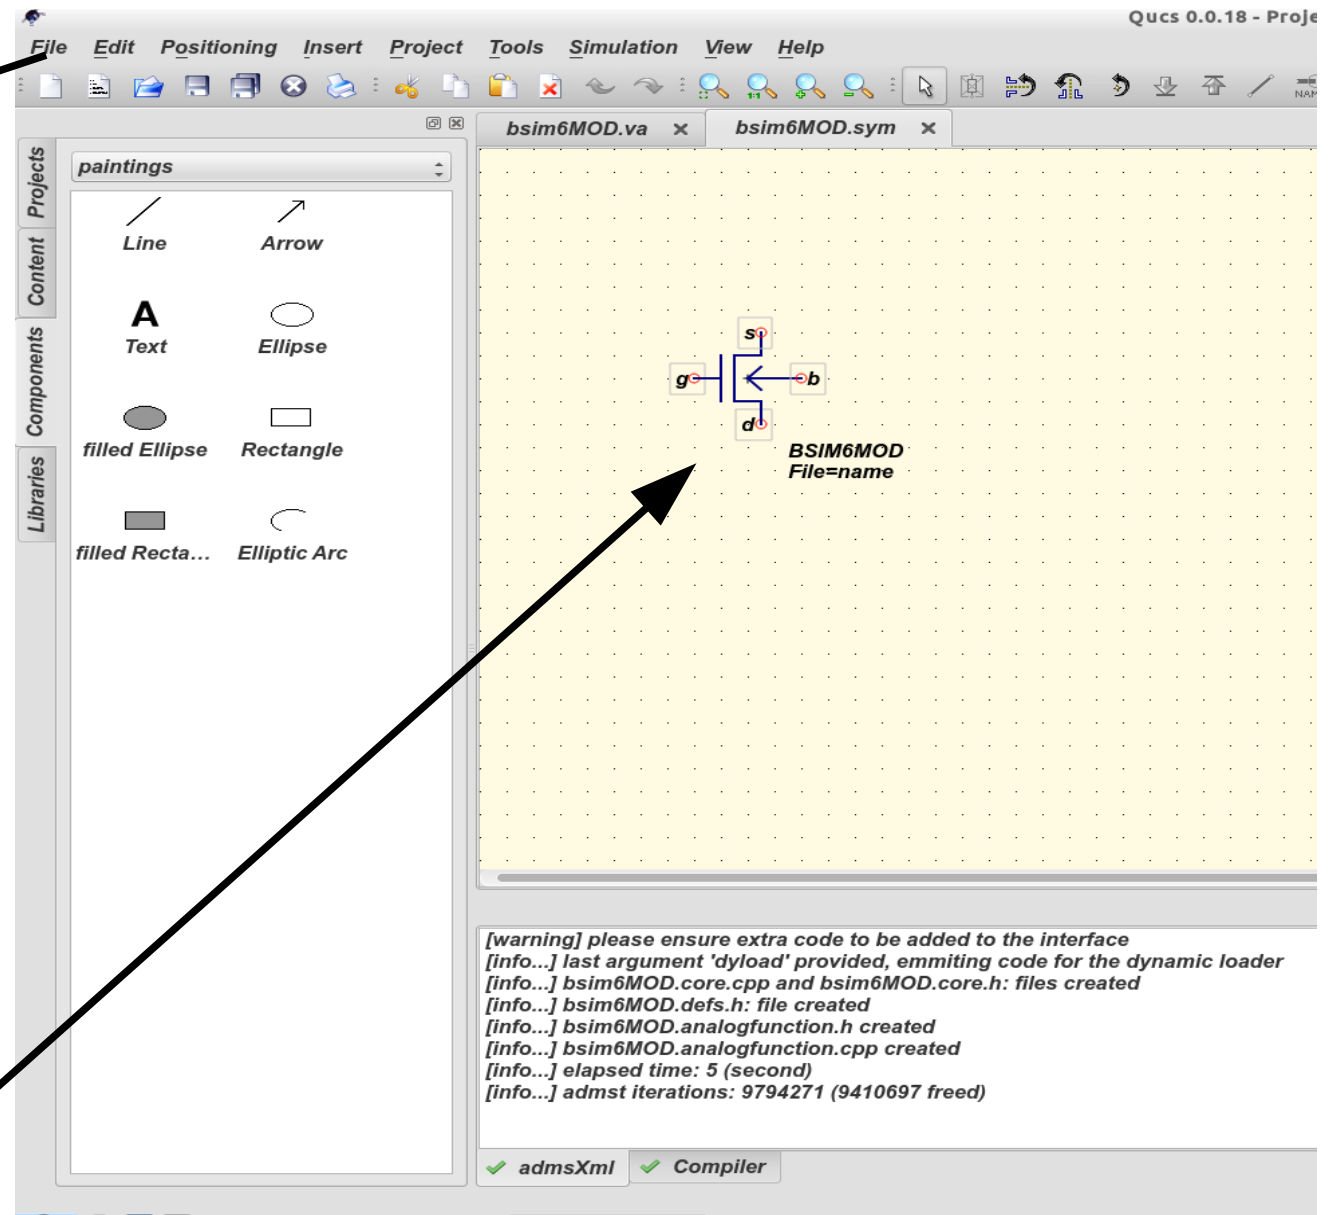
Qucs 0.0.18 - Proje

File Edit Positioning Insert Project Tools Simulation View Help

NAM

bsim6MOD.va ✕ bsim6MOD.sym ✕

Projects
Content
Components
Libraries

paintings

Line
Arrow
A
Text
Ellipse
filled Ellipse
Rectangle
filled Recta...
Elliptic Arc

s
g
b
d
BSIM6MOD
File=name

[warning] please ensure extra code to be added to the interface
[info...] last argument 'dyload' provided, emmiting code for the dynamic loader
[info...] bsim6MOD.core.cpp and bsim6MOD.core.h: files created
[info...] bsim6MOD.defs.h: file created
[info...] bsim6MOD.analogfunction.h created
[info...] bsim6MOD.analogfunction.cpp created
[info...] elapsed time: 5 (second)
[info...] admst iterations: 9794271 (9410697 freed)

admsXml
Compiler